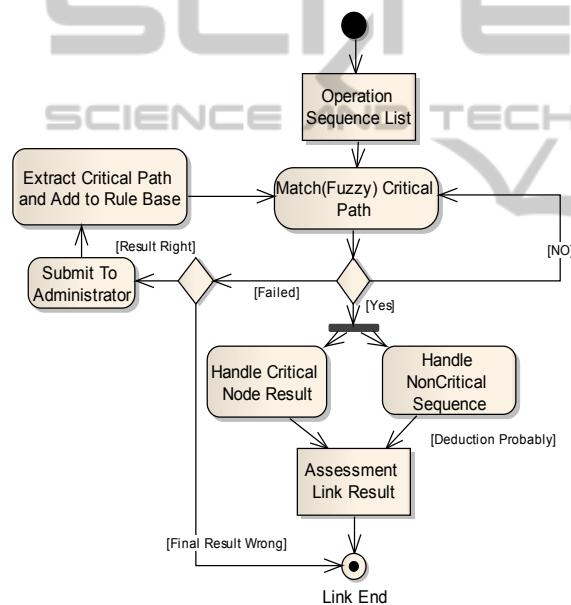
SCIENCE AND TECH

Operation Sequence List

Extract Critical Path and Add to Rule Base

Match(Fuzzy) Critical Path

[Result Right]

[NO

Submit To Administrator

[Failed]

[Yes]

Handle Critical Node Result

Handle NonCritical Sequence

[Deduction Probably]

Assessment Link Result

[Final Result Wrong]

Link End